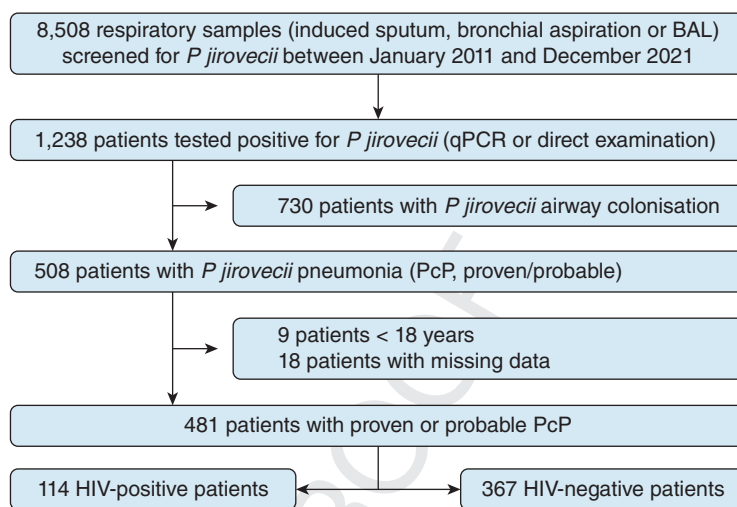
8,508 respiratory samples (induced sputum, bronchial aspiration or BAL) screened for P jirovecii between January 2011 and December 2021

1,238 patients tested positive for P jirovecii (qPCR or direct examination)

730 patients with P jirovecii airway colonisation

508 patients with P jirovecii pneumonia (PcP, proven/probable)

9 patients < 18 years
18 patients with missing data

481 patients with proven or probable PcP

114 HIV-positive patients

367 HIV-negative patients